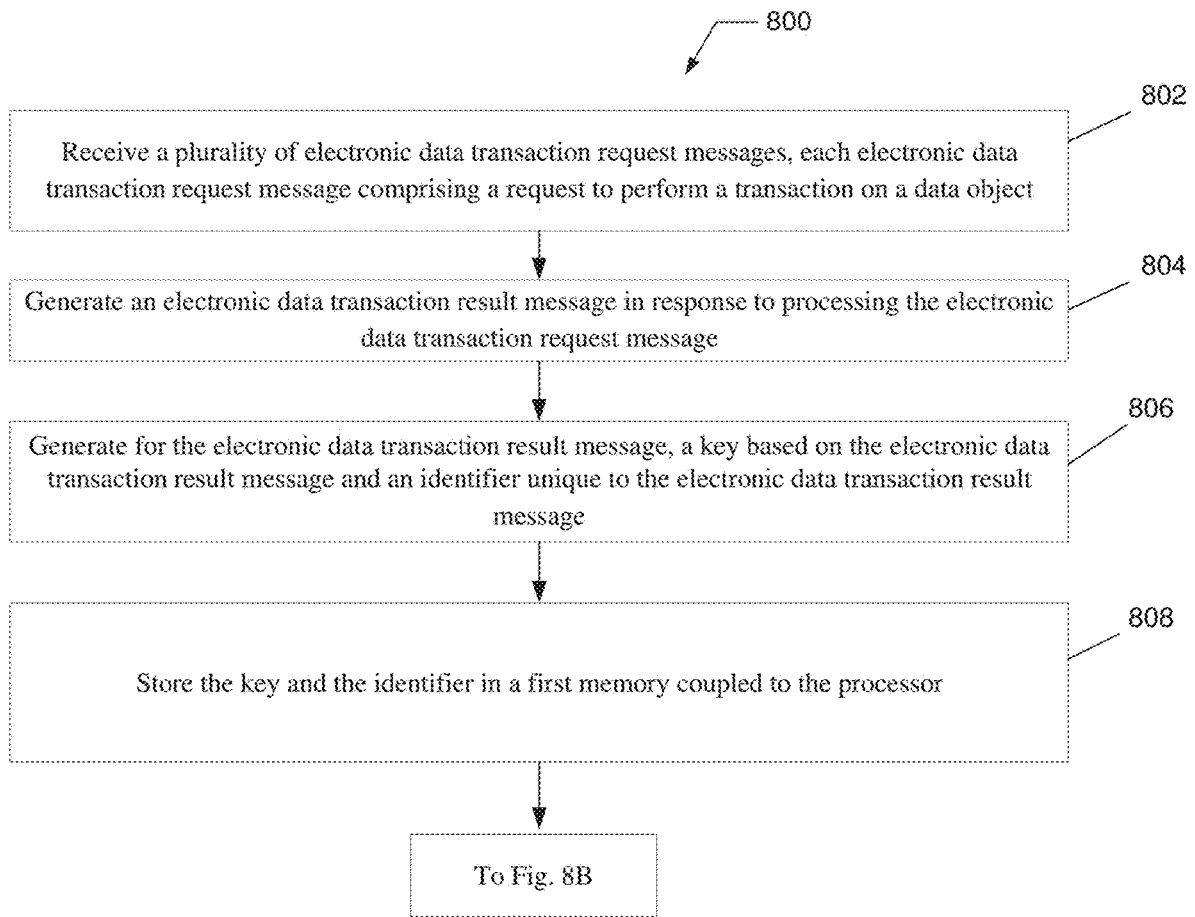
800

802

Receive a plurality of electronic data transaction request messages, each electronic data transaction request message comprising a request to perform a transaction on a data object

804

Generate an electronic data transaction result message in response to processing the electronic data transaction request message

806

Generate for the electronic data transaction result message, a key based on the electronic data transaction result message and an identifier unique to the electronic data transaction result message

808

Store the key and the identifier in a first memory coupled to the processor

To Fig. 8B